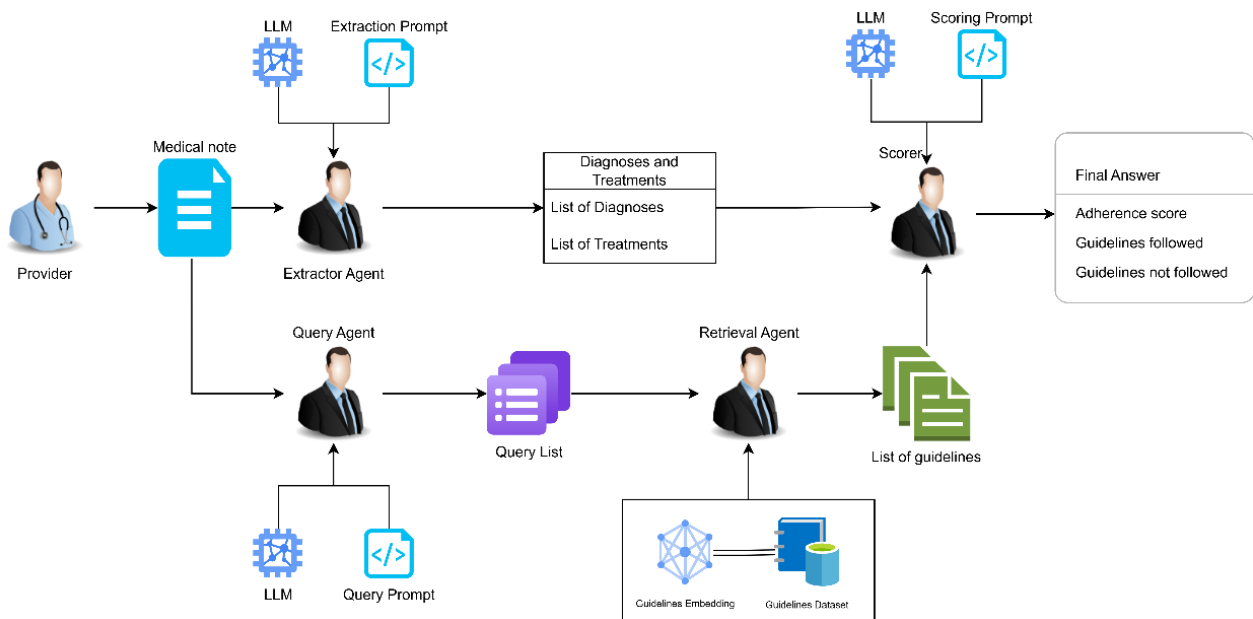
LLM

Extraction Prompt

LLM

Scoring Prompt

Medical note

Provider

Extractor Agent

Diagnoses and Treatments

List of Diagnoses

List of Treatments

Scorer

Final Answer

Adherence score

Guidelines followed

Guidelines not followed

Query Agent

Query List

Retrieval Agent

List of guidelines

LLM

Query Prompt

Guidelines Embedding

Guidelines Dataset